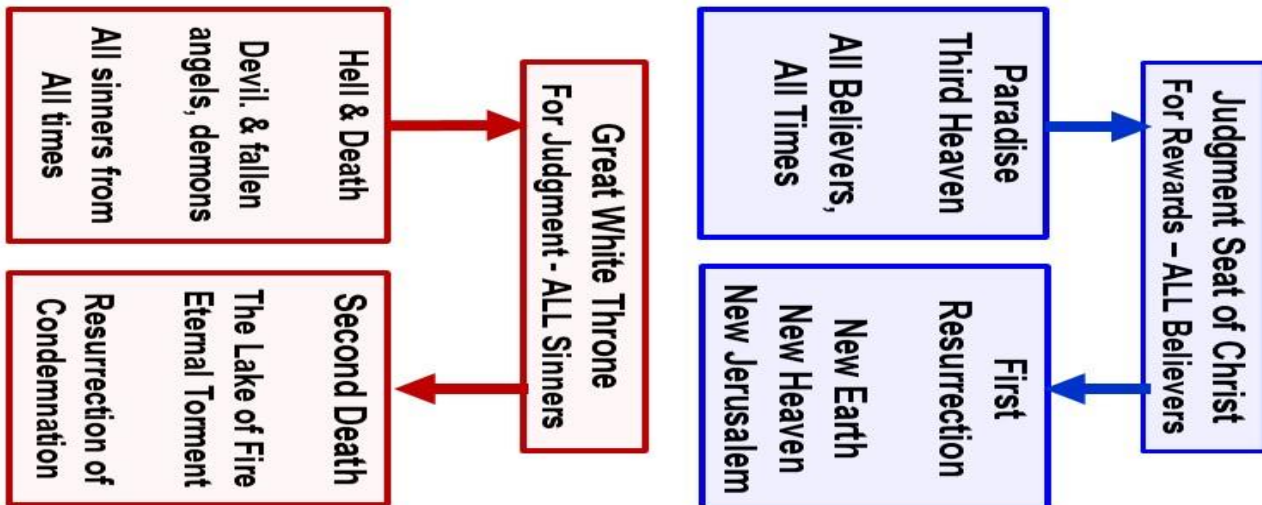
Judgment Seat of Christ
For Rewards – ALL Believers

Paradise
Third Heaven

All Believers,
All Times

First
Resurrection

New Earth
New Heaven
New Jerusalem

Great White Throne
For Judgment - ALL Sinners

Hell & Death

Devil. & fallen
angels, demons

All sinners from
All times

Second Death

The Lake of Fire
Eternal Torment

Resurrection of
Condemnation